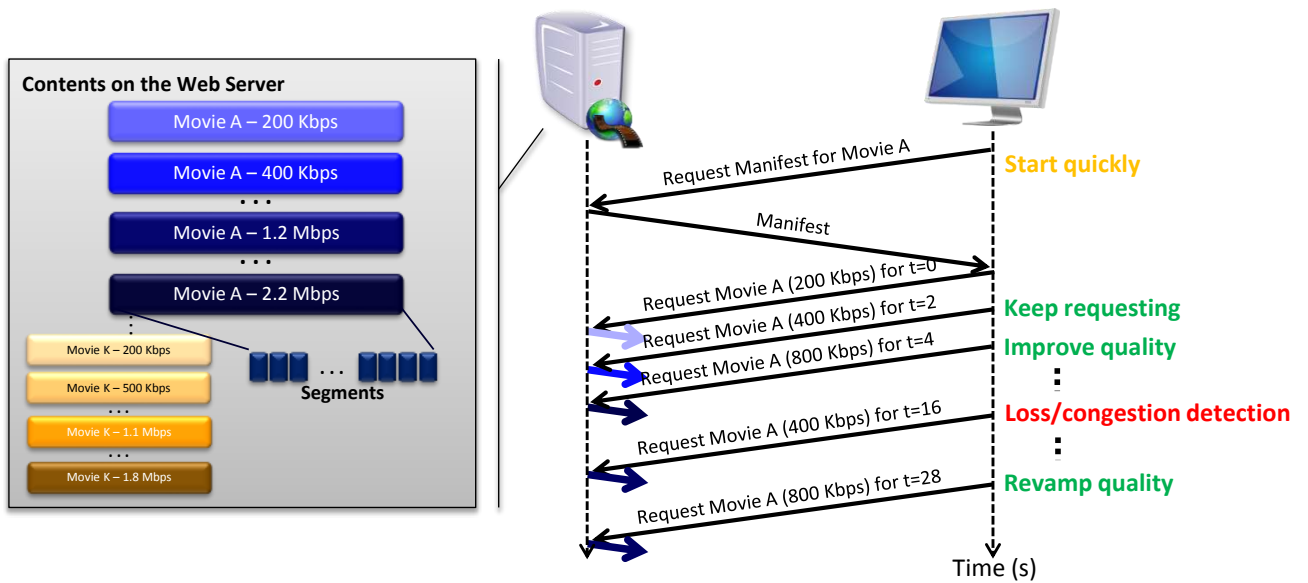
Contents on the Web Server

Movie A – 200 Kbps

Movie A – 400 Kbps

...

Movie A – 1.2 Mbps

...

Movie A – 2.2 Mbps

Movie K – 200 Kbps

Movie K – 500 Kbps

...

Movie K – 1.1 Mbps

...

Movie K – 1.8 Mbps

...

Segments

Request Manifest for Movie A

Start quickly

Manifest

Request Movie A (200 Kbps) for t=0

Keep requesting

Request Movie A (400 Kbps) for t=2

Improve quality

Request Movie A (800 Kbps) for t=4

Loss/congestion detection

Request Movie A (400 Kbps) for t=16

Revamp quality

Request Movie A (800 Kbps) for t=28

Time (s)